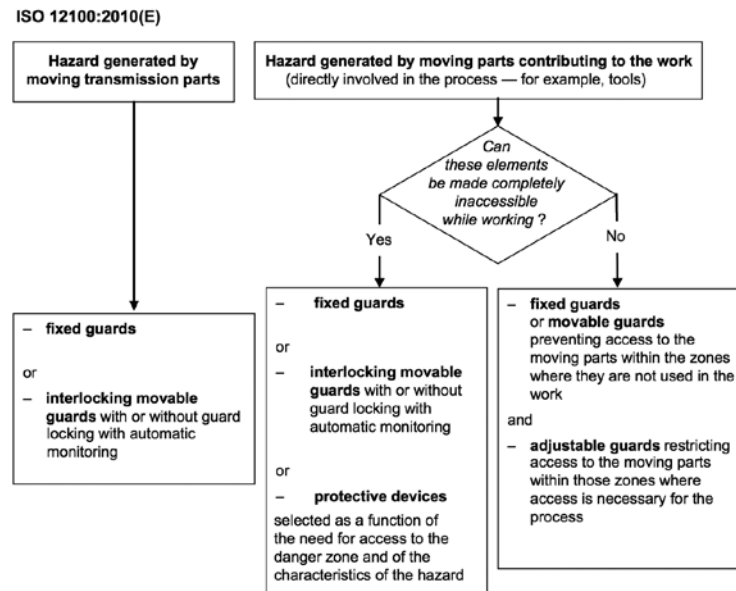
ISO 12100:2010(E)

Hazard generated by moving transmission parts

Hazard generated by moving parts contributing to the work (directly involved in the process — for example, tools)

Can these elements be made completely inaccessible while working ?

Yes

No

– fixed guards

or

– interlocking movable guards with or without guard locking with automatic monitoring

– fixed guards

or

– interlocking movable guards with or without guard locking with automatic monitoring

or

– protective devices

selected as a function of the need for access to the danger zone and of the characteristics of the hazard

– fixed guards or movable guards preventing access to the moving parts within the zones where they are not used in the work

and

– adjustable guards restricting access to the moving parts within those zones where access is necessary for the process